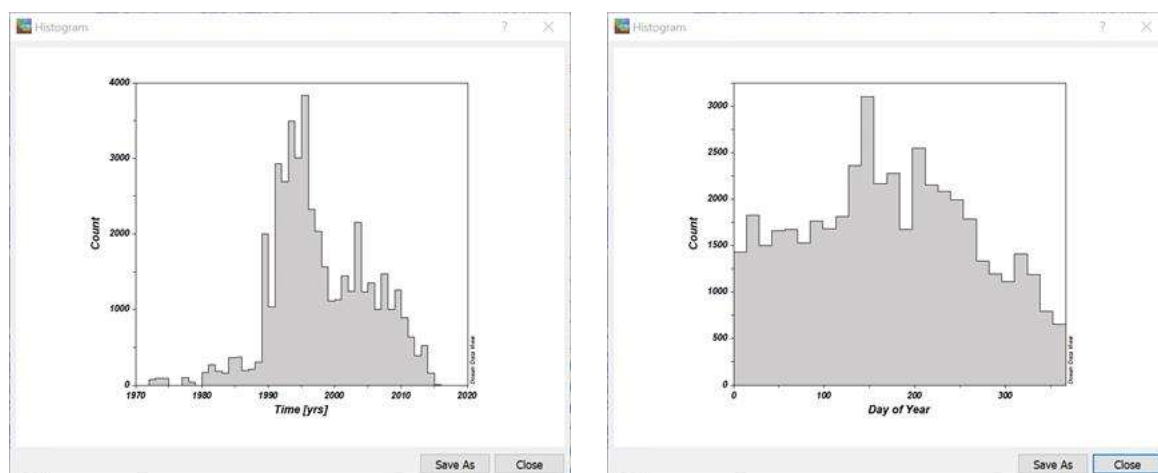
Histogram
?
×

4000
3000
2000
1000
0
Count
1970
1980
1990
2000
2010
2020
Time [yrs]
Ocean Data View

Save As
Close

Histogram
?
×

3000
2500
2000
1500
1000
500
0
Count
0
100
200
300
Day of Year
Ocean Data View

Save As
Close